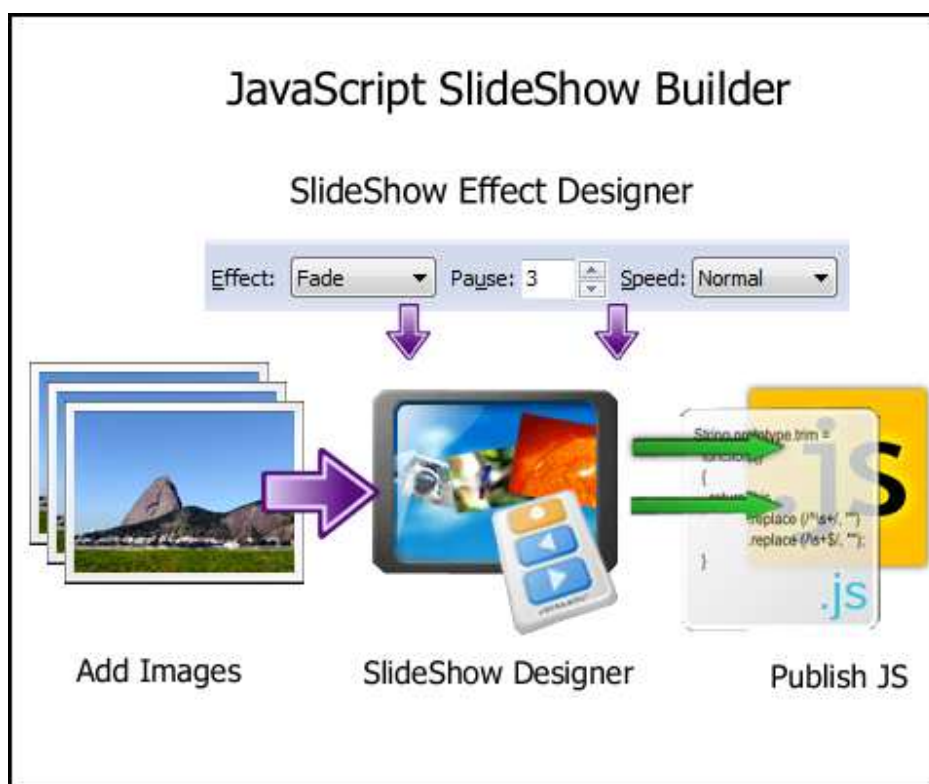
JavaScript SlideShow Builder

SlideShow Effect Designer

Effect: Fade Pause: 3 Speed: Normal

String.prototype.trim =
function()
{
return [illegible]
.replace (/^\s+/, "")
.replace (/\s+$/, "");
}

.js

.js

Add Images

SlideShow Designer

Publish JS